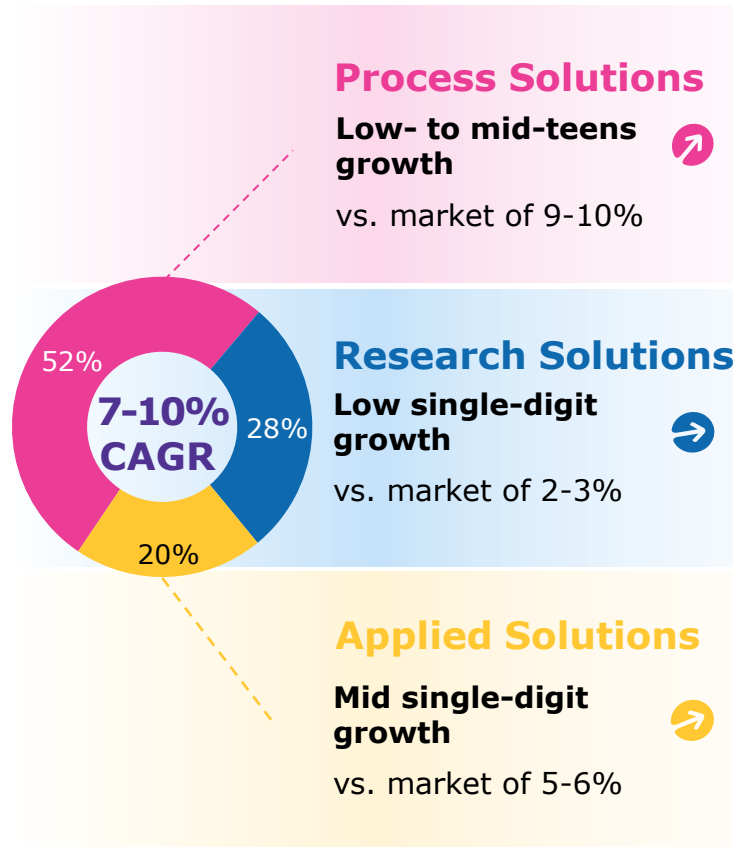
Process Solutions

Low- to mid-teens growth

vs. market of 9-10%

52%

7-10% CAGR

28%

20%

Research Solutions

Low single-digit growth

vs. market of 2-3%

Applied Solutions

Mid single-digit growth

vs. market of 5-6%